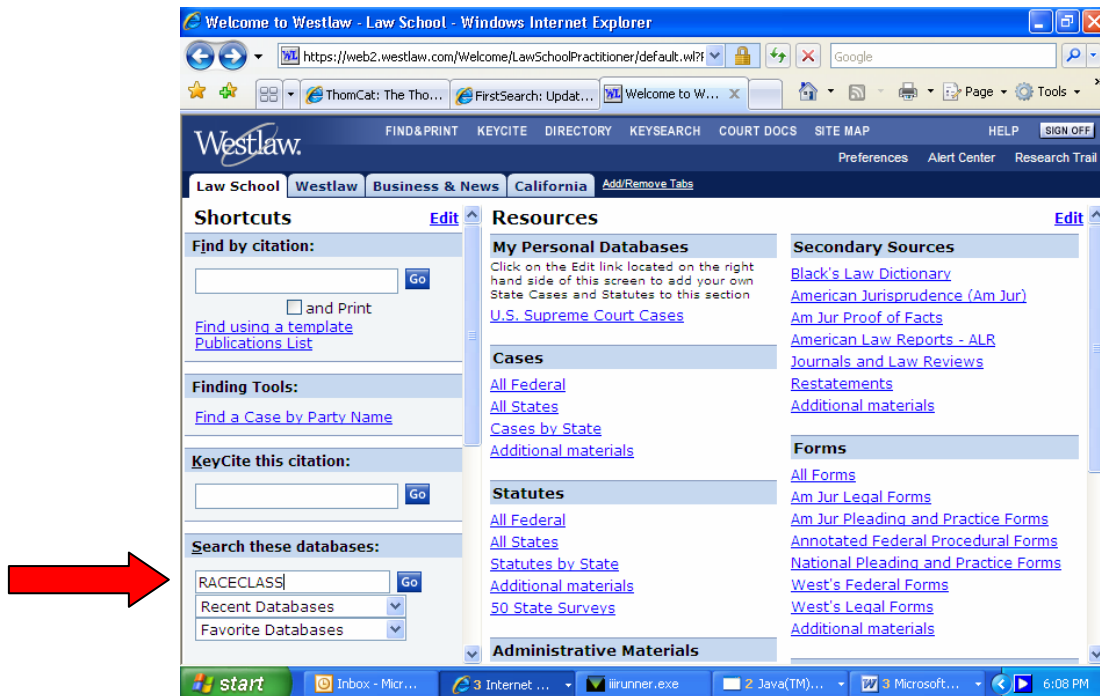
Welcome to Westlaw - Law School - Windows Internet Explorer

https://web2.westlaw.com/Welcome/LawSchoolPractitioner/default.wl?f

Google

ThomCat: The Tho...
FirstSearch: Updat...
Welcome to W...

Page
Tools

Westlaw.

FIND&PRINT KEYCITE DIRECTORY KEYSEARCH COURT DOCS SITE MAP HELP SIGN OFF

Preferences Alert Center Research Trail

Law School Westlaw Business & News California Add/Remove Tabs

Shortcuts Edit

Find by citation:

Go

and Print

Find using a template
Publications List

Finding Tools:

Find a Case by Party Name

KeyCite this citation:

Go

Search these databases:

RACECLASS Go

Recent Databases
Favorite Databases

Resources Edit

My Personal Databases

Click on the Edit link located on the right hand side of this screen to add your own State Cases and Statutes to this section

U.S. Supreme Court Cases

Cases

All Federal
All States
Cases by State
Additional materials

Statutes

All Federal
All States
Statutes by State
Additional materials
50 State Surveys

Administrative Materials

Secondary Sources

Black's Law Dictionary
American Jurisprudence (Am Jur)
Am Jur Proof of Facts
American Law Reports - ALR
Journals and Law Reviews
Restatements
Additional materials

Forms

All Forms
Am Jur Legal Forms
Am Jur Pleading and Practice Forms
Annotated Federal Procedural Forms
National Pleading and Practice Forms
West's Federal Forms
West's Legal Forms
Additional materials

start
Inbox - Micr...
3 Internet ...
iiirunner.exe
2 Java(TM)...
3 Microsoft...
6:08 PM